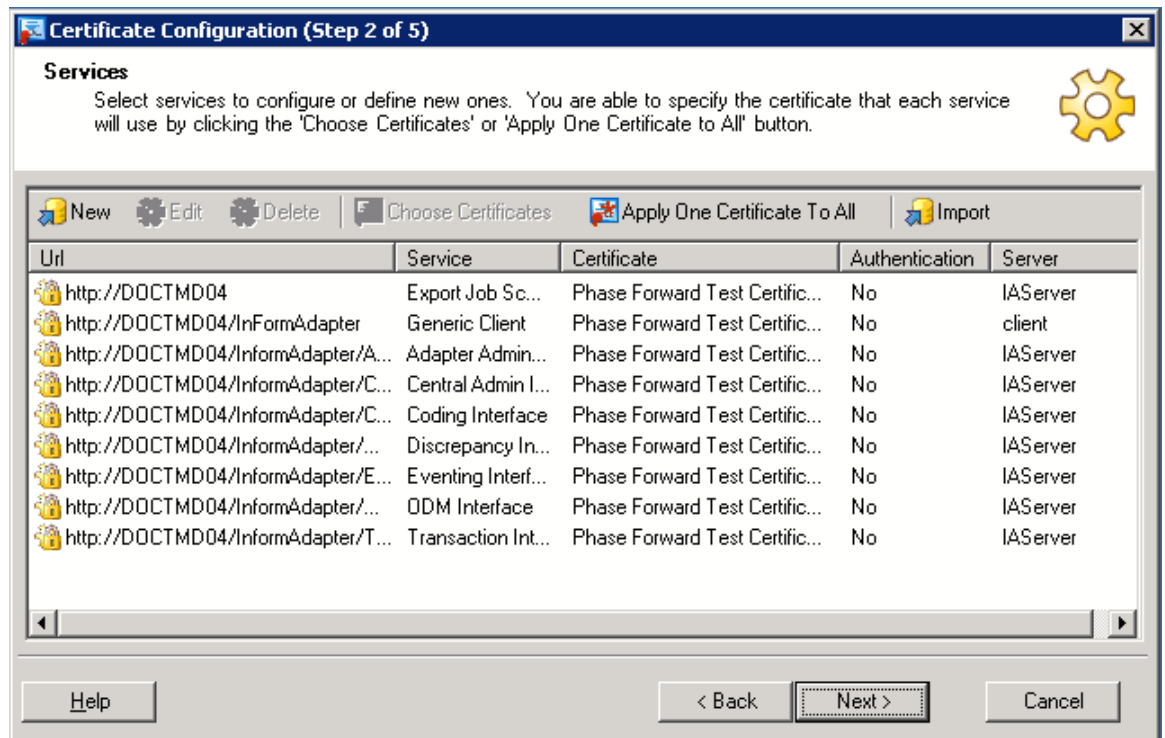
Certificate Configuration (Step 2 of 5)

Services

Select services to configure or define new ones. You are able to specify the certificate that each service will use by clicking the 'Choose Certificates' or 'Apply One Certificate to All' button.

New Edit Delete Choose Certificates Apply One Certificate To All Import

| Url | Service | Certificate | Authentication | Server |
|---|---|---|---|---|
| http://DOCTMD04 | Export Job Sc... | Phase Forward Test Certific... | No | IAServer |
| http://DOCTMD04/InFormAdapter | Generic Client | Phase Forward Test Certific... | No | client |
| http://DOCTMD04/InformAdapter/A... | Adapter Admin... | Phase Forward Test Certific... | No | IAServer |
| http://DOCTMD04/InformAdapter/C... | Central Admin I... | Phase Forward Test Certific... | No | IAServer |
| http://DOCTMD04/InformAdapter/C... | Coding Interface | Phase Forward Test Certific... | No | IAServer |
| http://DOCTMD04/InformAdapter/... | Discrepancy In... | Phase Forward Test Certific... | No | IAServer |
| http://DOCTMD04/InformAdapter/E... | Eventing Interf... | Phase Forward Test Certific... | No | IAServer |
| http://DOCTMD04/InformAdapter/... | ODM Interface | Phase Forward Test Certific... | No | IAServer |
| http://DOCTMD04/InformAdapter/T... | Transaction Int... | Phase Forward Test Certific... | No | IAServer |

Help < Back Next > Cancel